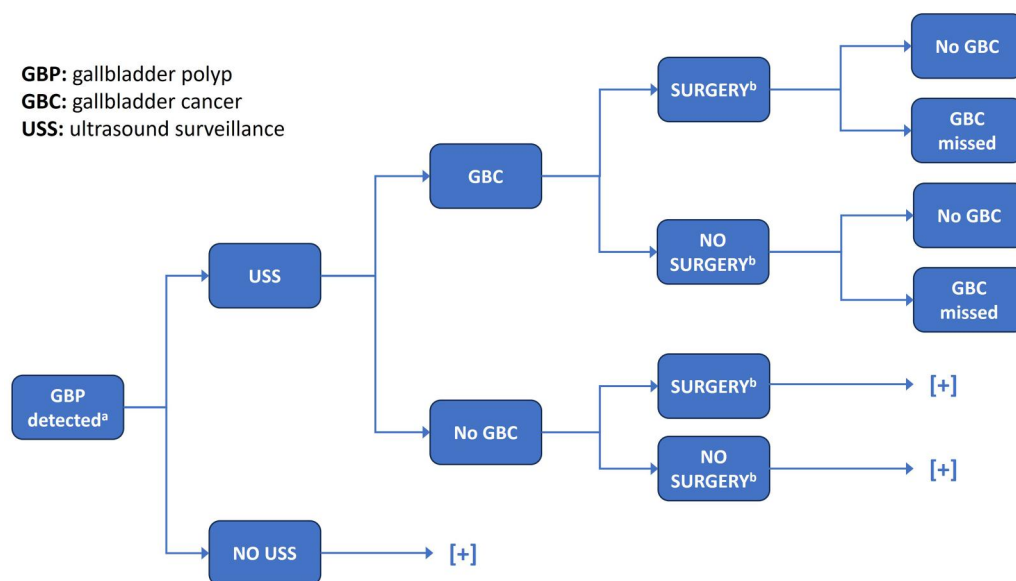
**GBP:** gallbladder polyp
**GBC:** gallbladder cancer
**USS:** ultrasound surveillance

GBP detected$^{a}$

USS

NO USS

[+]

GBC

No GBC

SURGERY$^{b}$

NO SURGERY$^{b}$

SURGERY$^{b}$

NO SURGERY$^{b}$

No GBC

GBC missed

No GBC

GBC missed

[+]

[+]